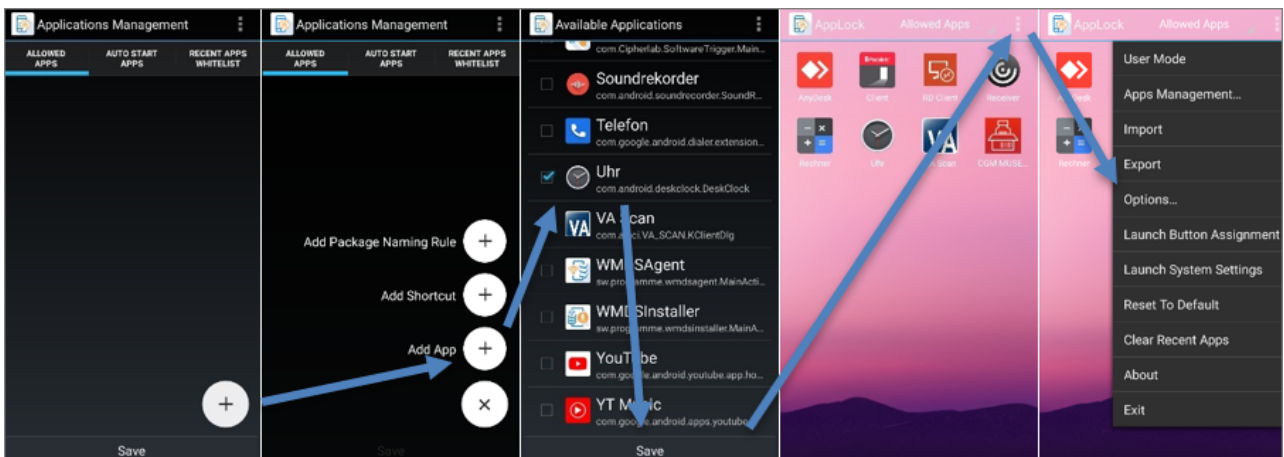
Applications Management

ALLOWED APPS
AUTO START APPS
RECENT APPS WHITELIST

Save

Applications Management

ALLOWED APPS
AUTO START APPS
RECENT APPS WHITELIST

Add Package Naming Rule
Add Shortcut
Add App

Save

Available Applications

com.Cipherlab.SoftwareTrigger.Main...
Soundrekorder
com.android.soundrecorder.SoundR...
Telefon
com.google.android.dialer.extension...
Uhr
com.android.deskclock.DeskClock
VA Scan
com.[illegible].VA_SCAN.KClientDlg
WMDSAgent
sw.programme.wmdsagent.MainActi...
WMDSInstaller
sw.programme.wmdsinstaller.MainA...
YouTube
com.google.android.youtube.app.ho...
YT Music
com.google.android.apps.youtube...

Save

AppLock
Allowed Apps

AnyDesk
Client
RD Client
Receiver
Rechner
Uhr
VA Scan
CGM MUSE...

AppLock
Allowed Apps

Rechner

User Mode
Apps Management...
Import
Export
Options...
Launch Button Assignment
Launch System Settings
Reset To Default
Clear Recent Apps
About
Exit